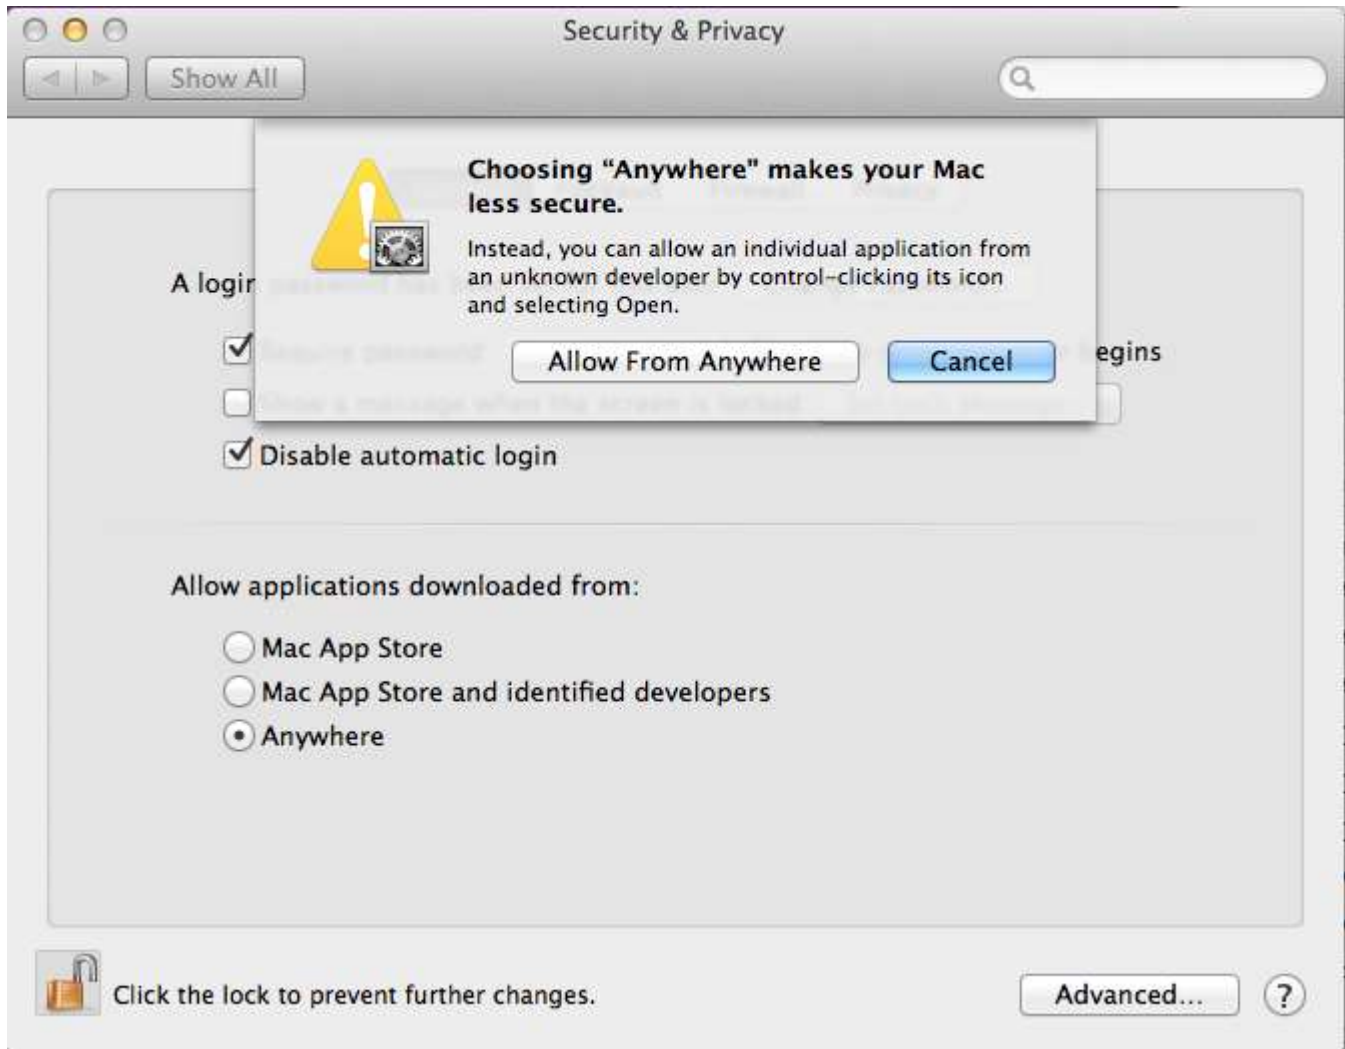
Security & Privacy

Show All

Choosing "Anywhere" makes your Mac less secure.

Instead, you can allow an individual application from an unknown developer by control-clicking its icon and selecting Open.

Allow From Anywhere

Cancel

A login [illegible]

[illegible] egins

Disable automatic login

Allow applications downloaded from:

Mac App Store

Mac App Store and identified developers

Anywhere

Click the lock to prevent further changes.

Advanced...

?